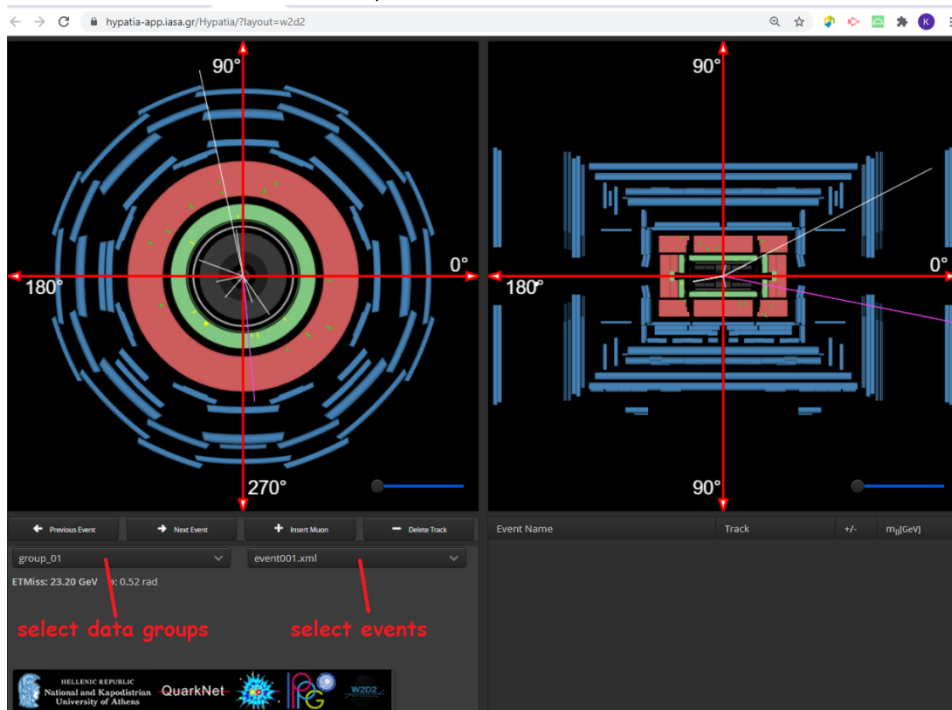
hypatia-app.iasa.gr/Hypatia/?layout=w2d2

90°

180°

0°

270°

90°

180°

0°

90°

Previous Event

Next Event

Insert Muon

Delete Track

Event Name

Track

+/-

$m_{ll}$[GeV]

group_01

event001.xml

ETMiss: 23.20 GeV φ: 0.52 rad

select data groups

select events

HELLENIC REPUBLIC
National and Kapodistrian University of Athens

QuarkNet

W2D2